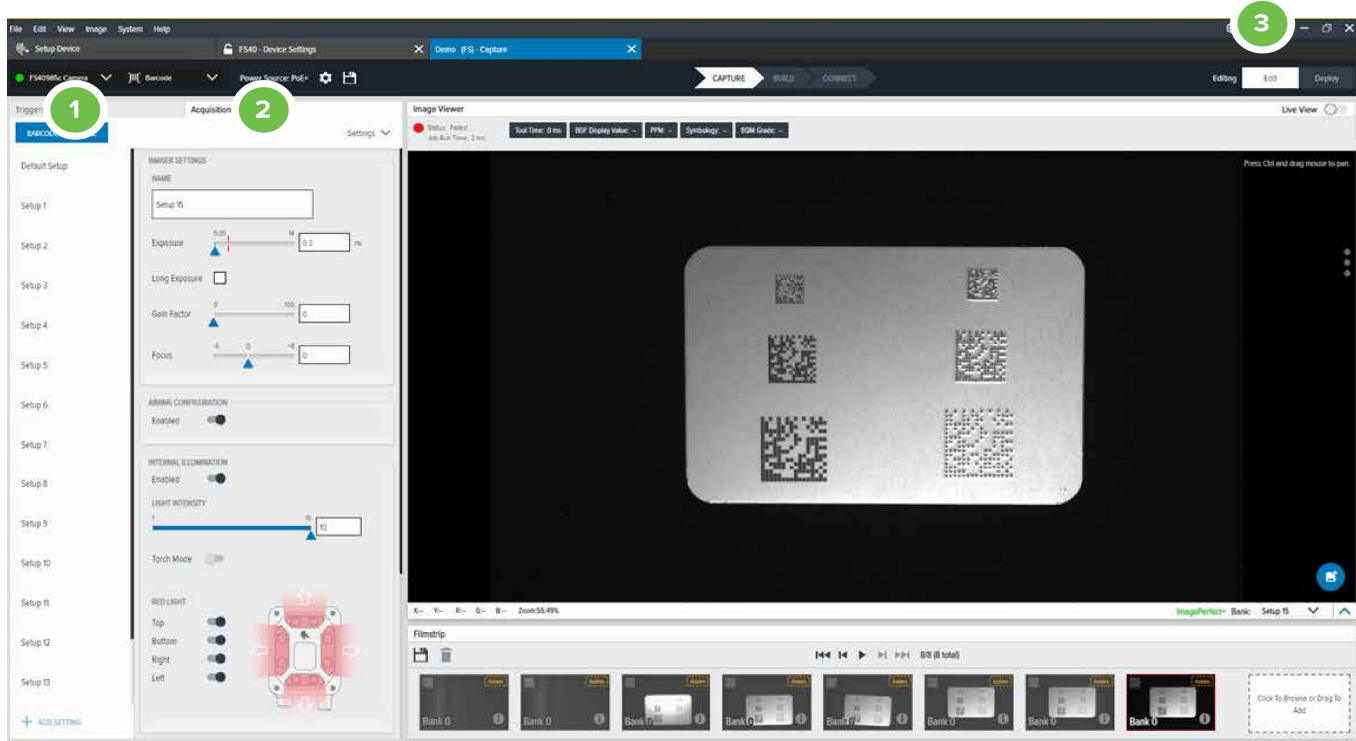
File Edit View Image System Help

Setup Device

FS40 - Device Settings

Demo (FS) - Capture

3

FS4098 Camera

Barcode

Power Source: PoE+

CAPTURE BUILD CONNECT

Editing Edit Deploy

Trigger

1

Acquisition

2

BARCODE

Settings

Default Setup

Setup 1

Setup 2

Setup 3

Setup 4

Setup 5

Setup 6

Setup 7

Setup 8

Setup 9

Setup 10

Setup 11

Setup 12

Setup 13

ADD SETTING

IMAGER SETTINGS

NAME

Setup 15

Exposure 0.05 14 0.3 ms

Long Exposure

Gain Factor 0 100 0

Focus -8 0 8 0

AIMING CONFIGURATION

Enabled

INTERNAL ILLUMINATION

Enabled

LIGHT INTENSITY

1 10 10

Torch Mode

RED LIGHT

Top

Bottom

Right

Left

Image Viewer

Live View

Status: Failed
Job Run Time: 2 ms

Tool Time: 0 ms

BDF Display Value: --

PPM: --

Symbology: --

BQM Grade: --

Press Ctrl and drag mouse to pan.

X:-- Y:-- R:-- G:-- B:-- Zoom:55.49%

ImagePerfect+ Bank: Setup 15

Filmstrip

8/8 (8 total)

Bank 0

Bank 0

Bank 0

Bank 0

Bank 0

Bank 0

Bank 0

Bank 0

Click To Browse or Drag To Add